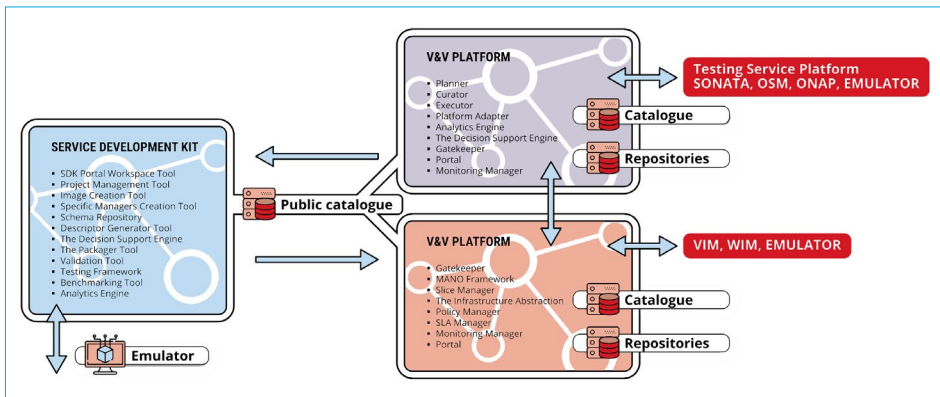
V&V PLATFORM

- Planner
- Curator
- Executor
- Platform Adapter
- Analytics Engine
- The Decision Support Engine
- Gatekeeper
- Portal
- Monitoring Manager

Testing Service Platform
SONATA, OSM, ONAP, EMULATOR

Catalogue

Repositories

SERVICE DEVELOPMENT KIT

- SDK Portal Workspace Tool
- Project Management Tool
- Image Creation Tool
- Specific Managers Creation Tool
- Schema Repository
- Descriptor Generator Tool
- The Decision Support Engine
- The Packager Tool
- Validation Tool
- Testing Framework
- Benchmarking Tool
- Analytics Engine

Public catalogue

V&V PLATFORM

- Gatekeeper
- MANO Framework
- Slice Manager
- The Infrastructure Abstraction
- Policy Manager
- SLA Manager
- Monitoring Manager
- Portal

VIM, WIM, EMULATOR

Catalogue

Repositories

Emulator